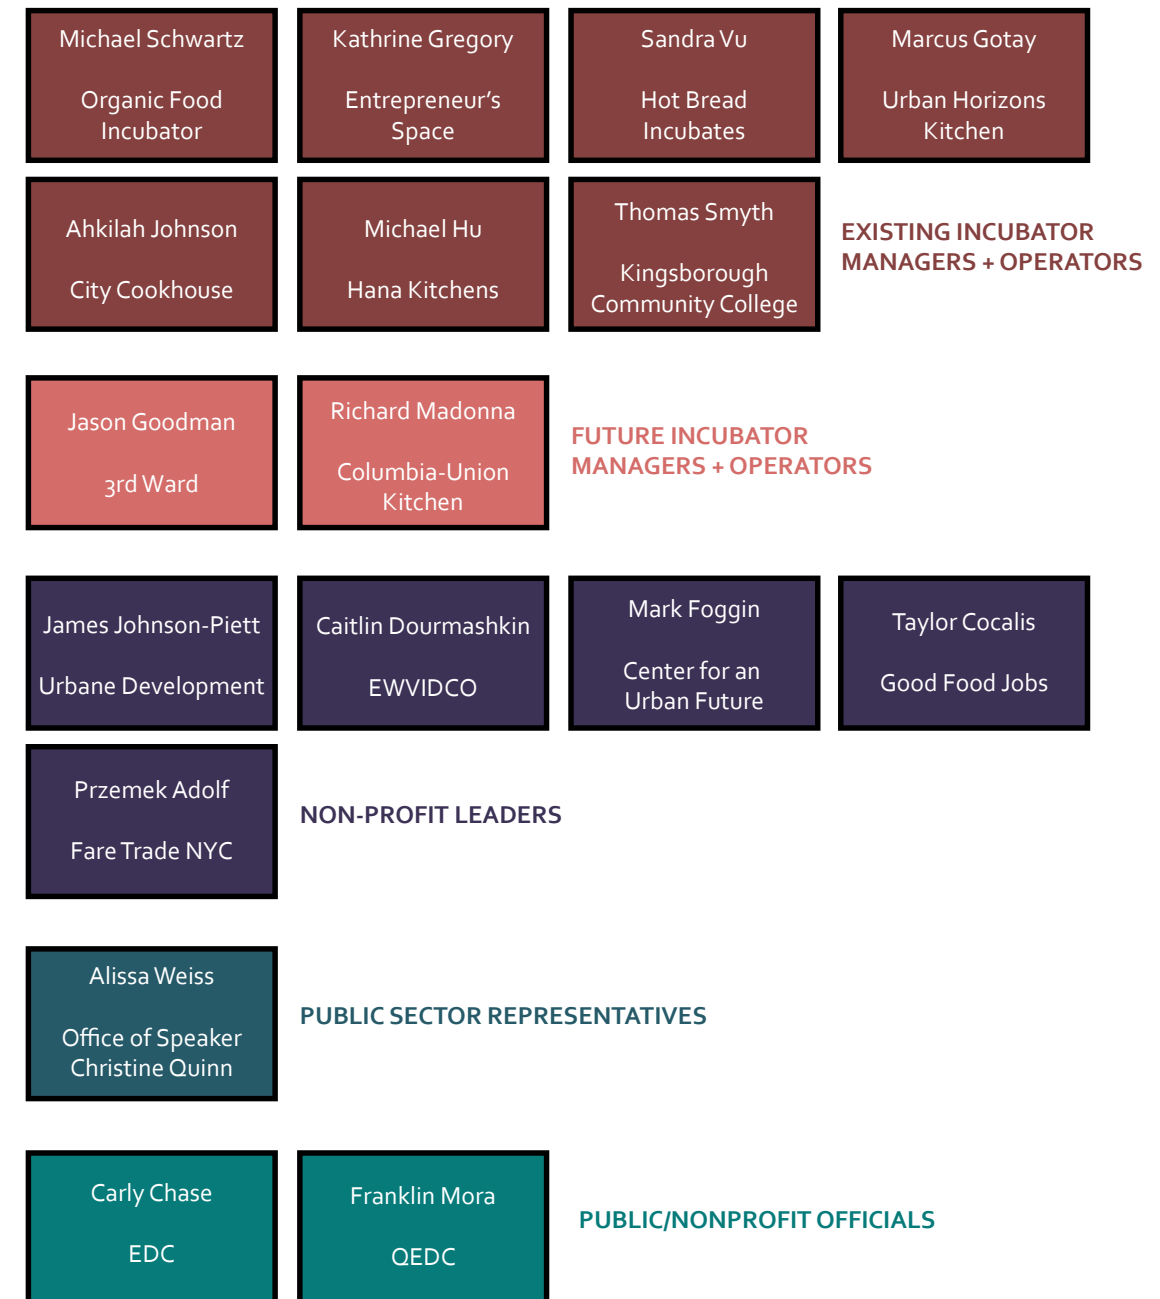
Michael Schwartz

Organic Food Incubator

Kathrine Gregory

Entrepreneur's Space

Sandra Vu

Hot Bread Incubates

Marcus Gotay

Urban Horizons Kitchen

Ahkilah Johnson

City Cookhouse

Michael Hu

Hana Kitchens

Thomas Smyth

Kingsborough Community College

EXISTING INCUBATOR MANAGERS + OPERATORS

Jason Goodman

3rd Ward

Richard Madonna

Columbia-Union Kitchen

FUTURE INCUBATOR MANAGERS + OPERATORS

James Johnson-Piett

Urbane Development

Caitlin Dourmashkin

EWVIDCO

Mark Foggin

Center for an Urban Future

Taylor Cocalis

Good Food Jobs

Przemek Adolf

Fare Trade NYC

NON-PROFIT LEADERS

Alissa Weiss

Office of Speaker Christine Quinn

PUBLIC SECTOR REPRESENTATIVES

Carly Chase

EDC

Franklin Mora

QEDC

PUBLIC/NONPROFIT OFFICIALS